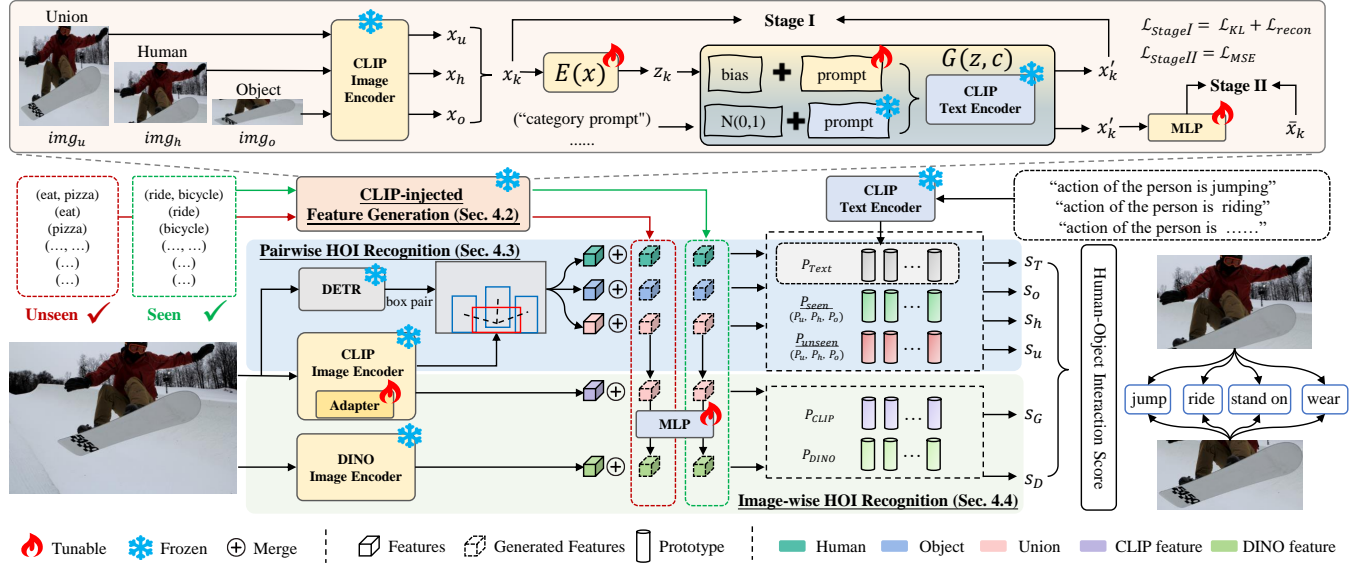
Union

Human

Object

$img_u$ $img_h$ $img_o$

CLIP Image Encoder

$x_u$
$x_h$
$x_o$

$x_k$

$E(x)$

$z_k$

Stage I

bias + prompt

N(0,1) + prompt

$G(z, c)$

CLIP Text Encoder

(“category prompt”)
......

$x'_k$

$x'_k$

MLP

Stage II

$\bar{x}_k$

$\mathcal{L}_{StageI} = \mathcal{L}_{KL} + \mathcal{L}_{recon}$
$\mathcal{L}_{StageII} = \mathcal{L}_{MSE}$

(eat, pizza)
(eat)
(pizza)
(…, …)
(…)
(…)

Unseen ✓

(ride, bicycle)
(ride)
(bicycle)
(…, …)
(…)
(…)

Seen ✓

CLIP-injected Feature Generation (Sec. 4.2)

CLIP Text Encoder

“action of the person is jumping”
“action of the person is riding”
“action of the person is ……”

Pairwise HOI Recognition (Sec. 4.3)

DETR

box pair

CLIP Image Encoder

Adapter

DINO Image Encoder

MLP

$P_{Text}$

$P_{seen}$ $(P_u, P_h, P_o)$

$P_{unseen}$ $(P_u, P_h, P_o)$

$P_{CLIP}$

$P_{DINO}$

$S_T$
$S_o$
$S_h$
$S_u$
$S_G$
$S_D$

Image-wise HOI Recognition (Sec. 4.4)

Human-Object Interaction Score

jump ride stand on wear

Tunable Frozen Merge Features Generated Features Prototype Human Object Union CLIP feature DINO feature